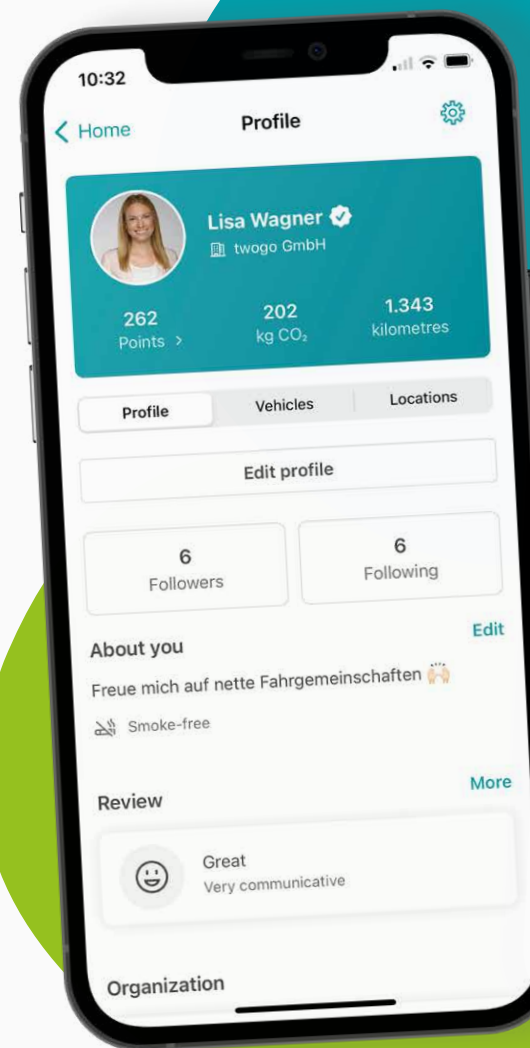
10:32

< Home

Profile

Lisa Wagner

twogo GmbH

262
Points >

202
kg $CO_2$

1.343
kilometres

Profile

Vehicles

Locations

Edit profile

6
Followers

6
Following

About you

Edit

Freue mich auf nette Fahrgemeinschaften 🙌

Smoke-free

Review

More

Great
Very communicative

Organization